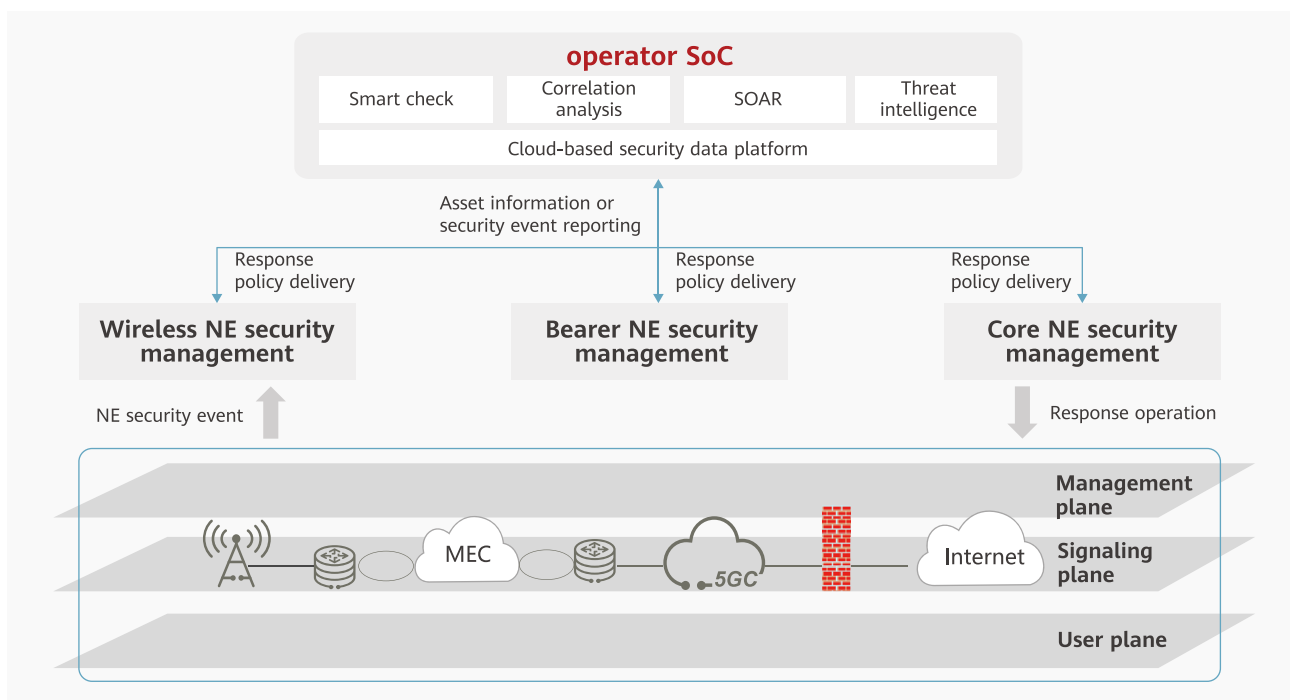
operator SoC

Smart check

Correlation analysis

SOAR

Threat intelligence

Cloud-based security data platform

Asset information or security event reporting

Response policy delivery

Response policy delivery

Response policy delivery

Wireless NE security management

Bearer NE security management

Core NE security management

NE security event

Response operation

Management plane

MEC

5GC

Internet

Signaling plane

User plane